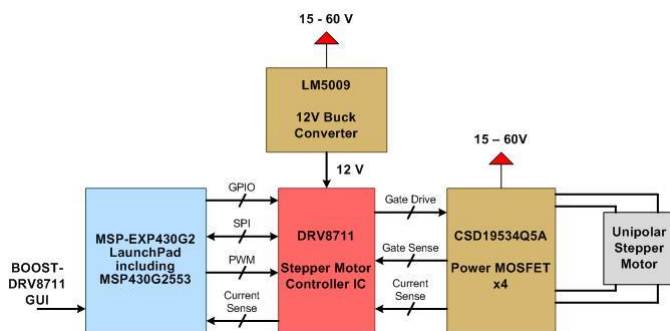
15 - 60 V

LM5009

12V Buck Converter

12 V

15 – 60V

GPIO

SPI

PWM

Current Sense

MSP-EXP430G2 LaunchPad including MSP430G2553

DRV8711

Stepper Motor Controller IC

Gate Drive

Gate Sense

Current Sense

CSD19534Q5A

Power MOSFET x4

Unipolar Stepper Motor

BOOST-DRV8711 GUI